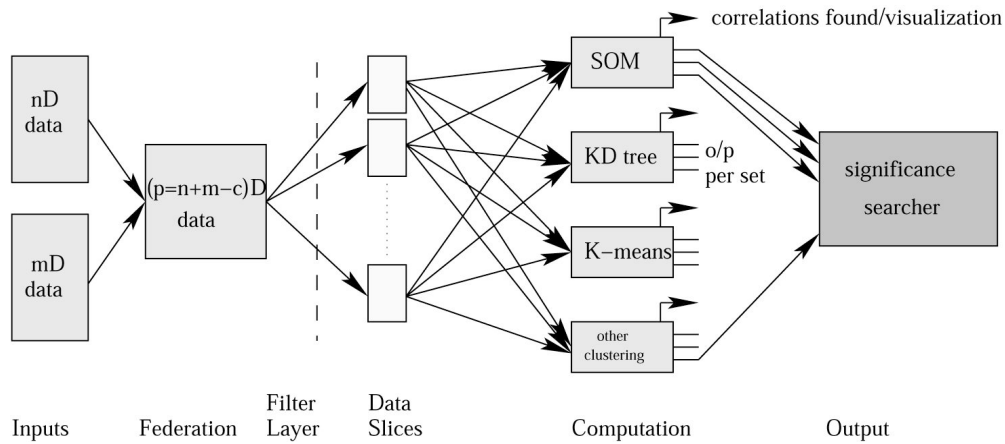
correlations found/visualization

nD data

mD data

(p=n+m−c)D data

SOM

KD tree

o/p per set

K−means

other clustering

significance searcher

Inputs

Federation

Filter Layer

Data Slices

Computation

Output